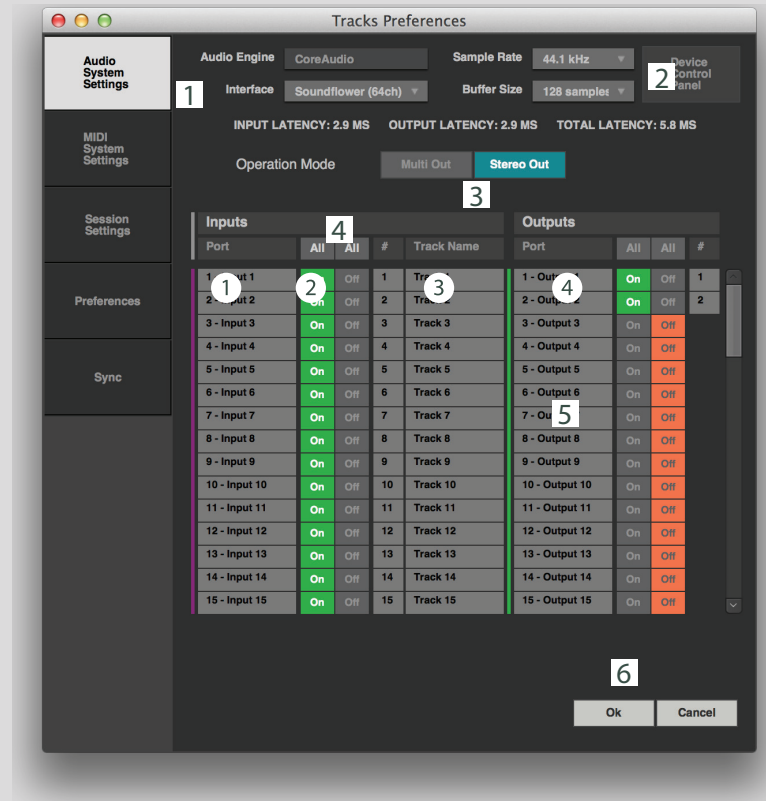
Tracks Preferences

Audio System Settings
MIDI System Settings
Session Settings
Preferences
Sync

Audio Engine CoreAudio
Interface Soundflower (64ch)
Sample Rate 44.1 kHz
Buffer Size 128 samples
Device Control Panel

1 2

INPUT LATENCY: 2.9 MS OUTPUT LATENCY: 2.9 MS TOTAL LATENCY: 5.8 MS

Operation Mode Multi Out Stereo Out

3

Inputs 4 Outputs

| Port | All | All | # | Track Name | Port | All | All | # |
|---|---|---|---|---|---|---|---|---|
| 1 - Input 1 | On | Off | 1 | Track 1 | 1 - Output 1 | On | Off | 1 |
| 2 - Input 2 | On | Off | 2 | Track 2 | 2 - Output 2 | On | Off | 2 |
| 3 - Input 3 | On | Off | 3 | Track 3 | 3 - Output 3 | On | Off | |
| 4 - Input 4 | On | Off | 4 | Track 4 | 4 - Output 4 | On | Off | |
| 5 - Input 5 | On | Off | 5 | Track 5 | 5 - Output 5 | On | Off | |
| 6 - Input 6 | On | Off | 6 | Track 6 | 6 - Output 6 | On | Off | |
| 7 - Input 7 | On | Off | 7 | Track 7 | 7 - Output 7 | On | Off | |
| 8 - Input 8 | On | Off | 8 | Track 8 | 8 - Output 8 | On | Off | |
| 9 - Input 9 | On | Off | 9 | Track 9 | 9 - Output 9 | On | Off | |
| 10 - Input 10 | On | Off | 10 | Track 10 | 10 - Output 10 | On | Off | |
| 11 - Input 11 | On | Off | 11 | Track 11 | 11 - Output 11 | On | Off | |
| 12 - Input 12 | On | Off | 12 | Track 12 | 12 - Output 12 | On | Off | |
| 13 - Input 13 | On | Off | 13 | Track 13 | 13 - Output 13 | On | Off | |
| 14 - Input 14 | On | Off | 14 | Track 14 | 14 - Output 14 | On | Off | |
| 15 - Input 15 | On | Off | 15 | Track 15 | 15 - Output 15 | On | Off | |

1 2 3 4 5

6

Ok Cancel